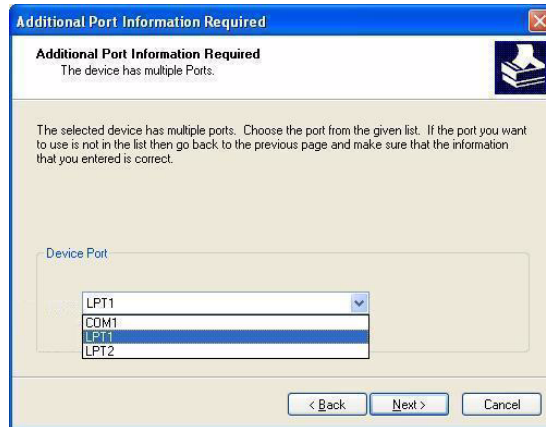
Additional Port Information Required

Additional Port Information Required
The device has multiple Ports.

The selected device has multiple ports. Choose the port from the given list. If the port you want to use is not in the list then go back to the previous page and make sure that the information that you entered is correct.

Device Port

LPT1

COM1
LPT1
LPT2

< Back
Next >
Cancel